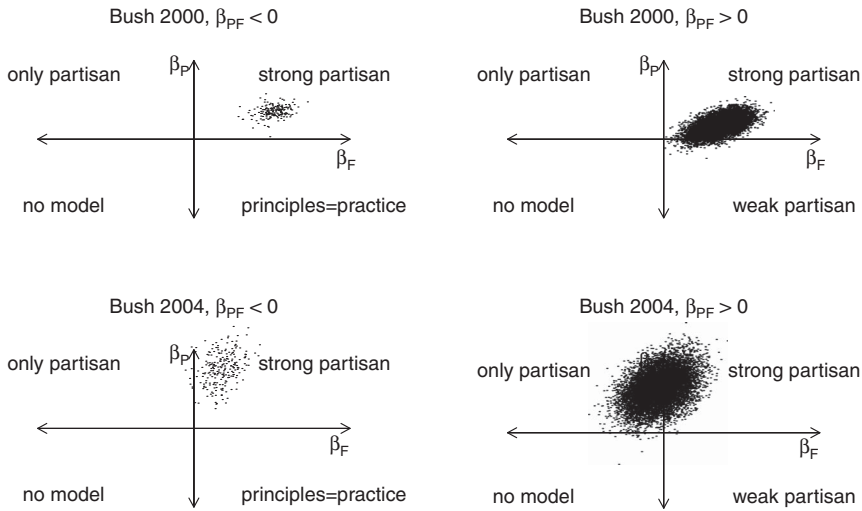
Bush 2000, $\beta_{PF} < 0$

only partisan

$\beta_P$

strong partisan

$\beta_F$

no model

principles=practice

Bush 2000, $\beta_{PF} > 0$

only partisan

$\beta_P$

strong partisan

$\beta_F$

no model

weak partisan

Bush 2004, $\beta_{PF} < 0$

only partisan

$\beta_P$

strong partisan

$\beta_F$

no model

principles=practice

Bush 2004, $\beta_{PF} > 0$

only partisan

strong partisan

$\beta_F$

no model

weak partisan